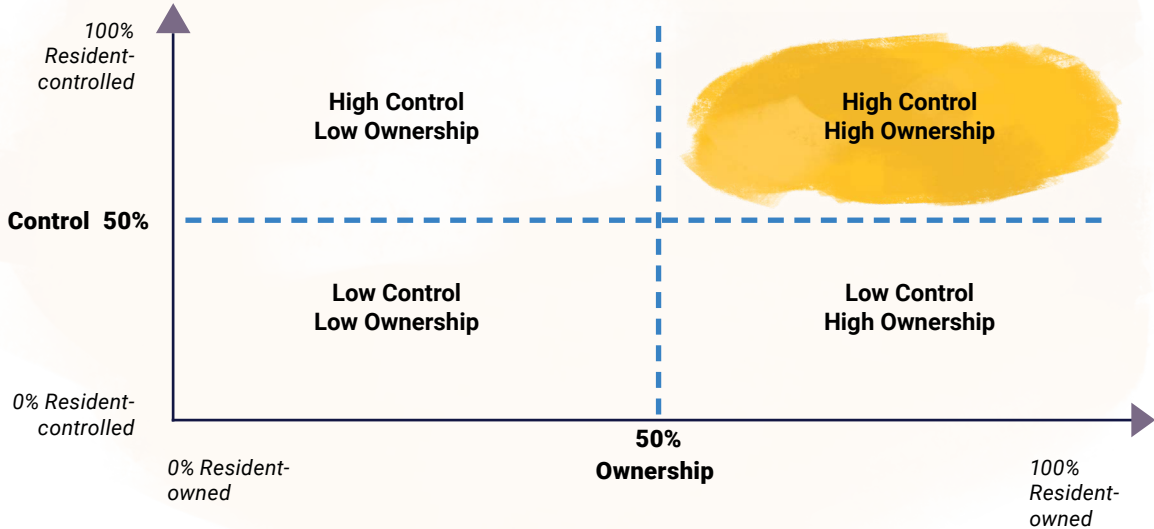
100% Resident-controlled

High Control
Low Ownership

High Control
High Ownership

Control 50%

Low Control
Low Ownership

Low Control
High Ownership

0% Resident-controlled

50%
Ownership

0% Resident-owned

100% Resident-owned